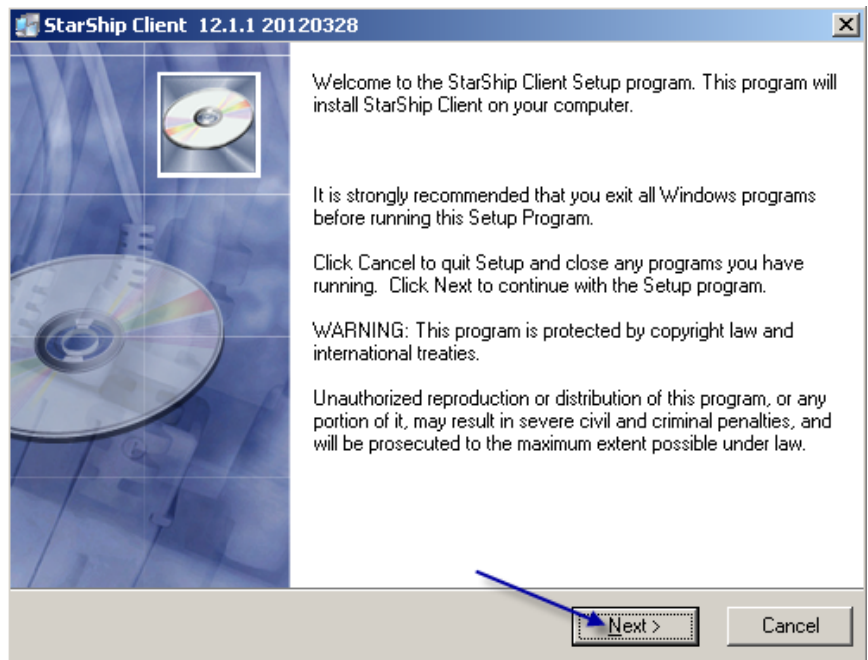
StarShip Client 12.1.1 20120328

Welcome to the StarShip Client Setup program. This program will install StarShip Client on your computer.

It is strongly recommended that you exit all Windows programs before running this Setup Program.

Click Cancel to quit Setup and close any programs you have running. Click Next to continue with the Setup program.

WARNING: This program is protected by copyright law and international treaties.

Unauthorized reproduction or distribution of this program, or any portion of it, may result in severe civil and criminal penalties, and will be prosecuted to the maximum extent possible under law.

Next >

Cancel